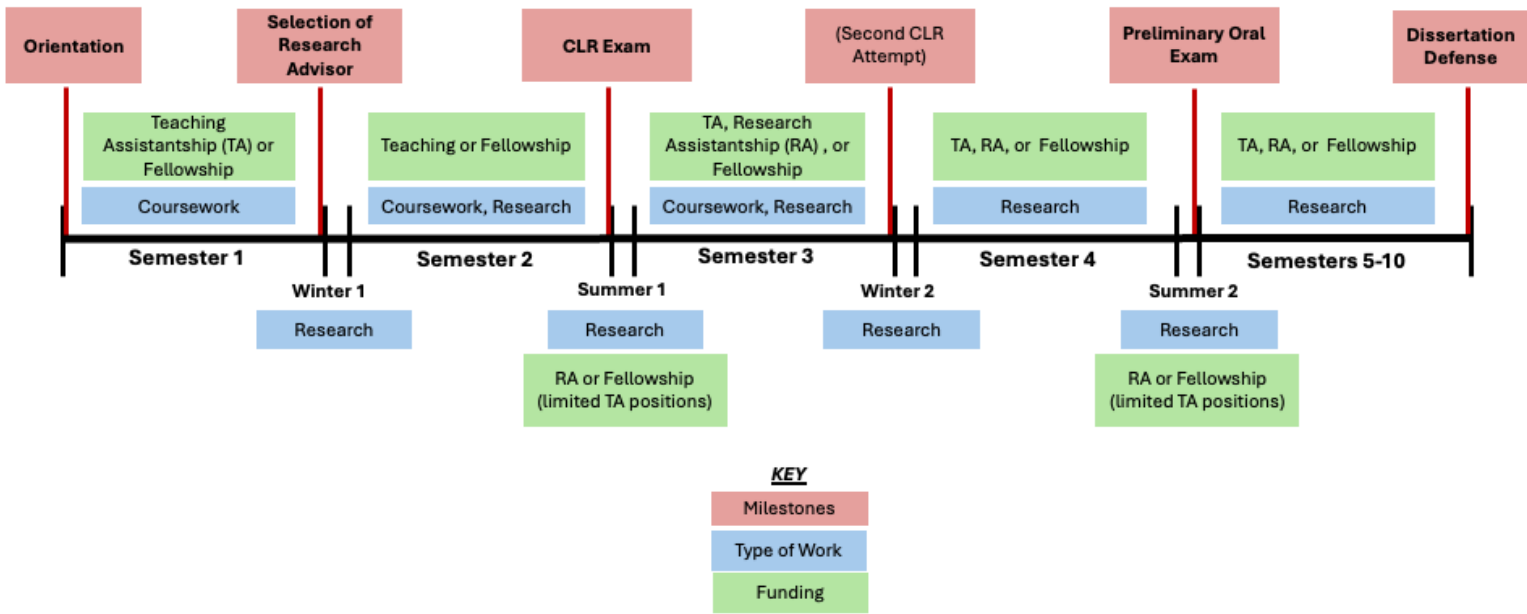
Orientation

Selection of Research Advisor

CLR Exam

(Second CLR Attempt)

Preliminary Oral Exam

Dissertation Defense

Teaching Assistantship (TA) or Fellowship

Coursework

Teaching or Fellowship

Coursework, Research

TA, Research Assistantship (RA) , or Fellowship

Coursework, Research

TA, RA, or Fellowship

Research

TA, RA, or Fellowship

Research

Semester 1

Semester 2

Semester 3

Semester 4

Semesters 5-10

Winter 1

Research

Summer 1

Research

RA or Fellowship (limited TA positions)

Winter 2

Research

Summer 2

Research

RA or Fellowship (limited TA positions)

KEY

Milestones

Type of Work

Funding